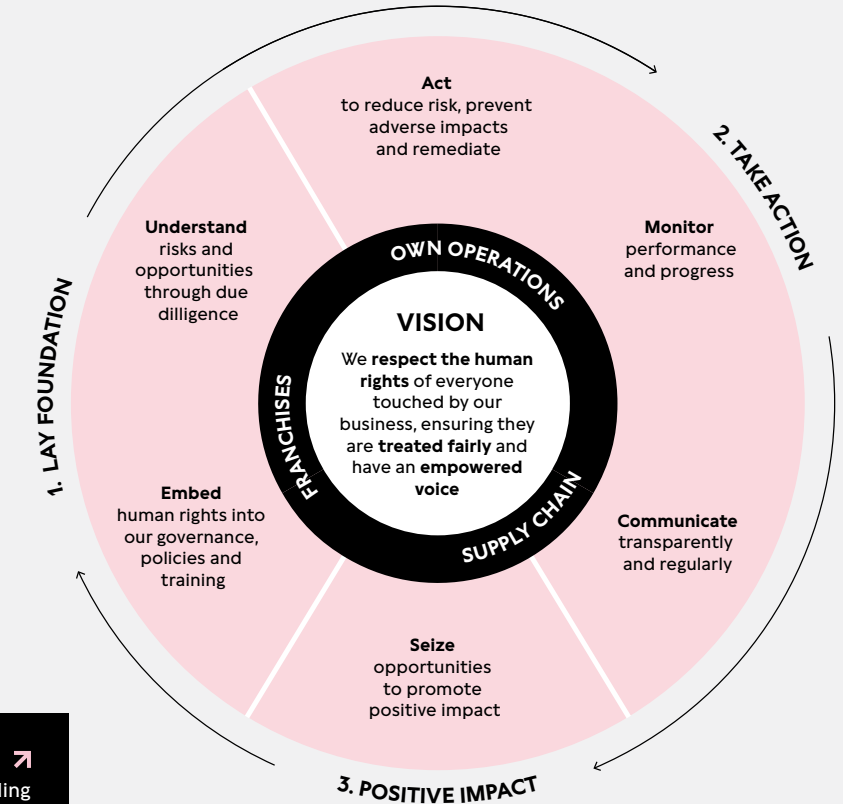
Act
to reduce risk, prevent adverse impacts and remediate

2. TAKE ACTION

Understand
risks and opportunities through due dilligence

Monitor
performance and progress

1. LAY FOUNDATION

OWN OPERATIONS

VISION

We **respect the human rights** of everyone touched by our business, ensuring they are **treated fairly** and have an **empowered voice**

FRANCHISES

SUPPLY CHAIN

Embed
human rights into our governance, policies and training

Communicate
transparently and regularly

Seize
opportunities to promote positive impact

3. POSITIVE IMPACT

ling